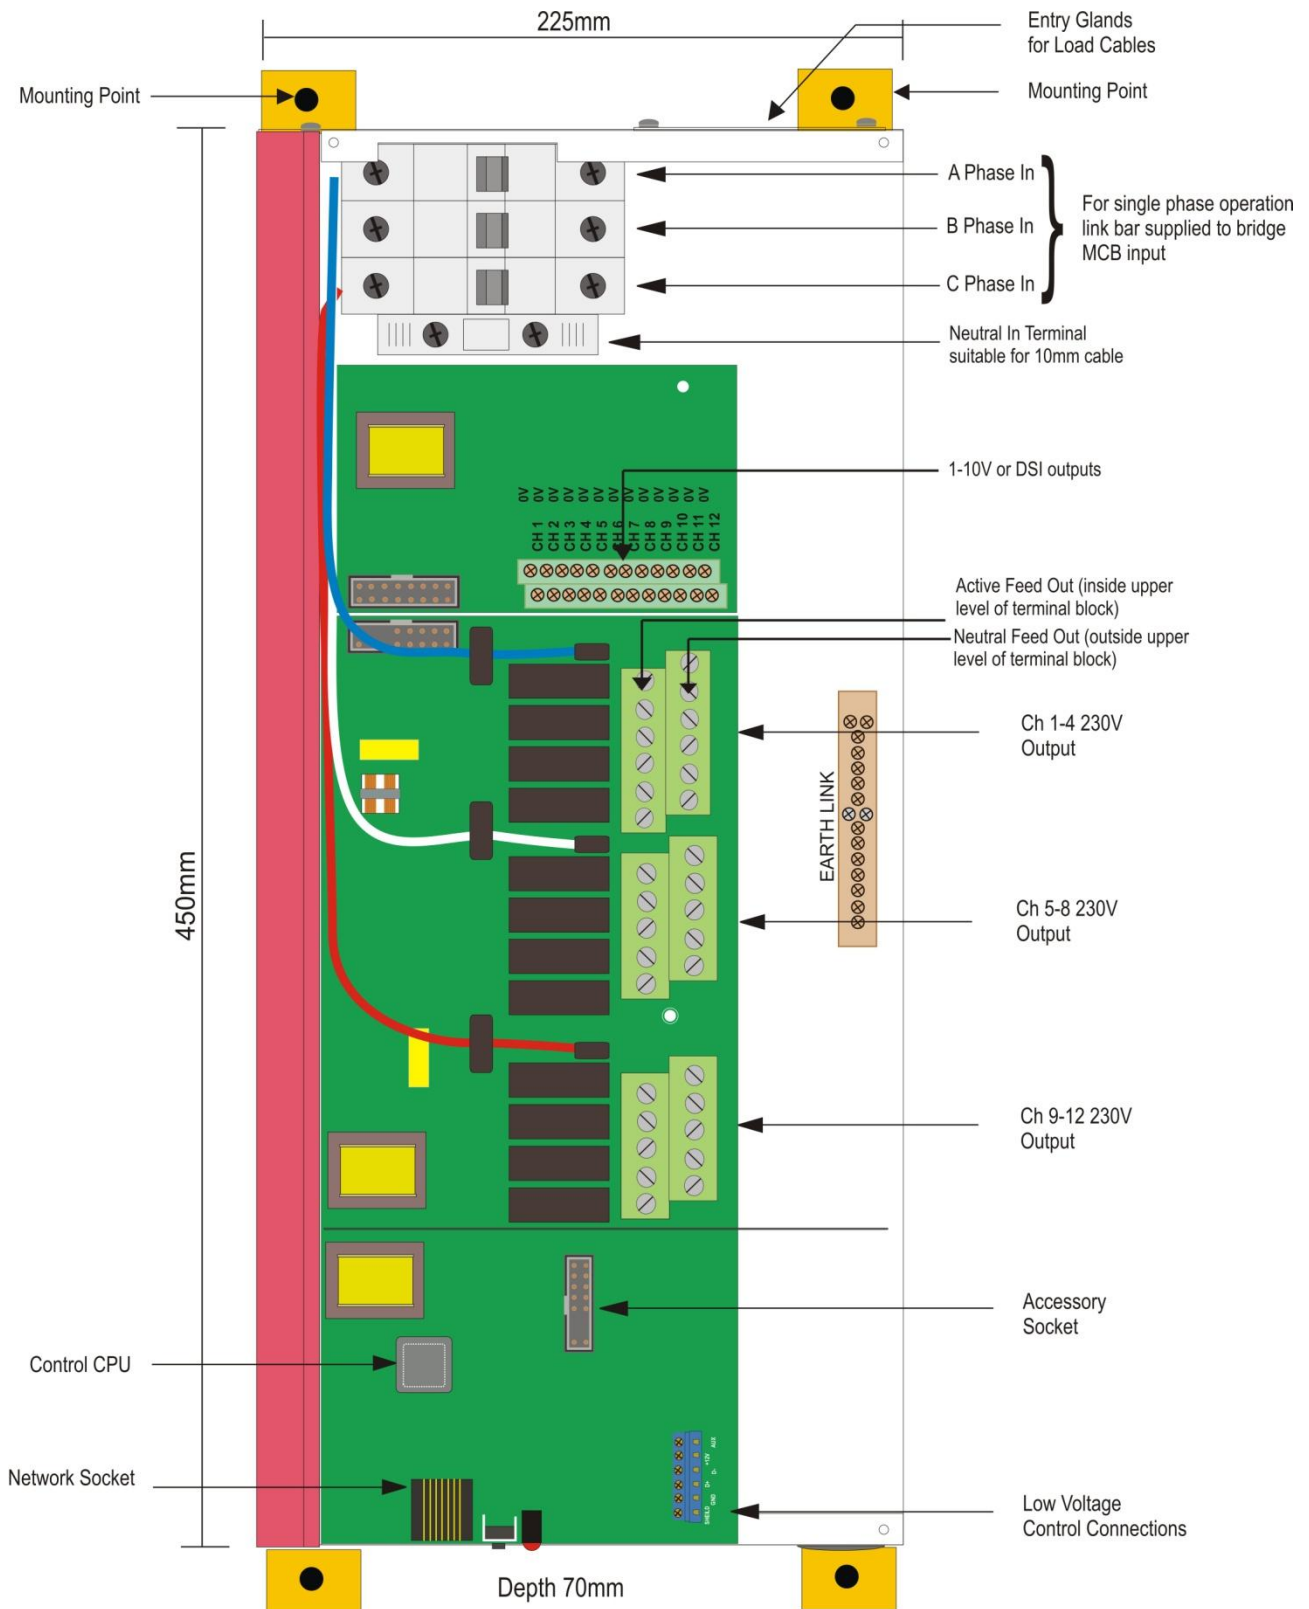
225mm

Entry Glands for Load Cables

Mounting Point

Mounting Point

A Phase In

B Phase In

C Phase In

For single phase operation link bar supplied to bridge MCB input

Neutral In Terminal suitable for 10mm cable

1-10V or DSI outputs

0V 0V 0V 0V 0V 0V 0V 0V 0V 0V 0V 0V

CH 1 CH 2 CH 3 CH 4 CH 5 CH 6 CH 7 CH 8 CH 9 CH 10 CH 11 CH 12

Active Feed Out (inside upper level of terminal block)

Neutral Feed Out (outside upper level of terminal block)

Ch 1-4 230V Output

EARTH LINK

Ch 5-8 230V Output

450mm

Ch 9-12 230V Output

Accessory Socket

Control CPU

Network Socket

SHIELD GND D+ D- +12V AUX

Low Voltage Control Connections

Depth 70mm